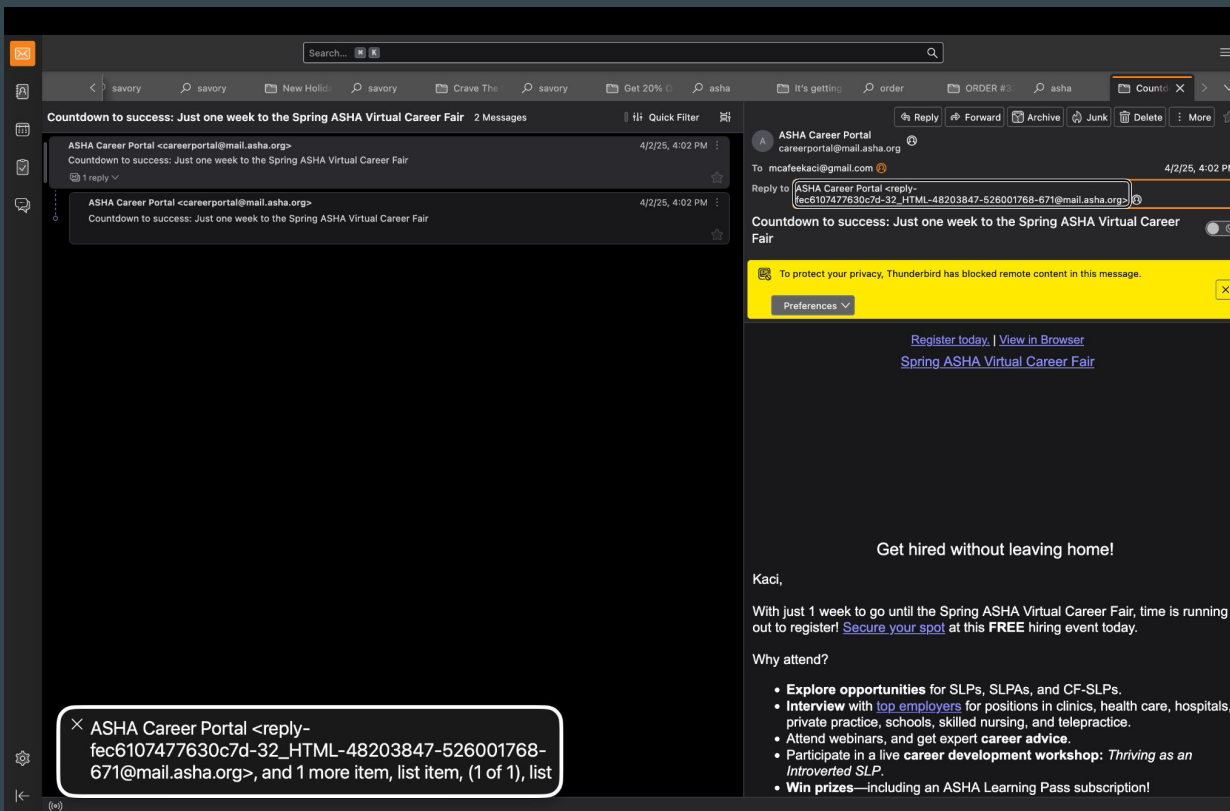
Search... ⌘ K

savory | savory | New Holid | savory | Crave The | savory | Get 20% O | asha | It's getting | order | ORDER #3 | asha | Countd ×

Countdown to success: Just one week to the Spring ASHA Virtual Career Fair 2 Messages

Quick Filter

ASHA Career Portal <careerportal@mail.asha.org>
Countdown to success: Just one week to the Spring ASHA Virtual Career Fair
4/2/25, 4:02 PM
1 reply

ASHA Career Portal <careerportal@mail.asha.org>
Countdown to success: Just one week to the Spring ASHA Virtual Career Fair
4/2/25, 4:02 PM

Reply | Forward | Archive | Junk | Delete | More

ASHA Career Portal
careerportal@mail.asha.org

To mcafeekaci@gmail.com
4/2/25, 4:02 PM

Reply to ASHA Career Portal <reply-fec6107477630c7d-32_HTML-48203847-526001768-671@mail.asha.org>

Countdown to success: Just one week to the Spring ASHA Virtual Career Fair

To protect your privacy, Thunderbird has blocked remote content in this message.

Preferences

Register today. | View in Browser
Spring ASHA Virtual Career Fair

Get hired without leaving home!

Kaci,

With just 1 week to go until the Spring ASHA Virtual Career Fair, time is running out to register! Secure your spot at this **FREE** hiring event today.

Why attend?

- **Explore opportunities** for SLPs, SLPAs, and CF-SLPs.
- **Interview** with top employers for positions in clinics, health care, hospitals, private practice, schools, skilled nursing, and telepractice.
- Attend webinars, and get expert **career advice**.
- Participate in a live **career development workshop:** *Thriving as an Introverted SLP.*
- **Win prizes**—including an ASHA Learning Pass subscription!

× ASHA Career Portal <reply-fec6107477630c7d-32_HTML-48203847-526001768-671@mail.asha.org>, and 1 more item, list item, (1 of 1), list